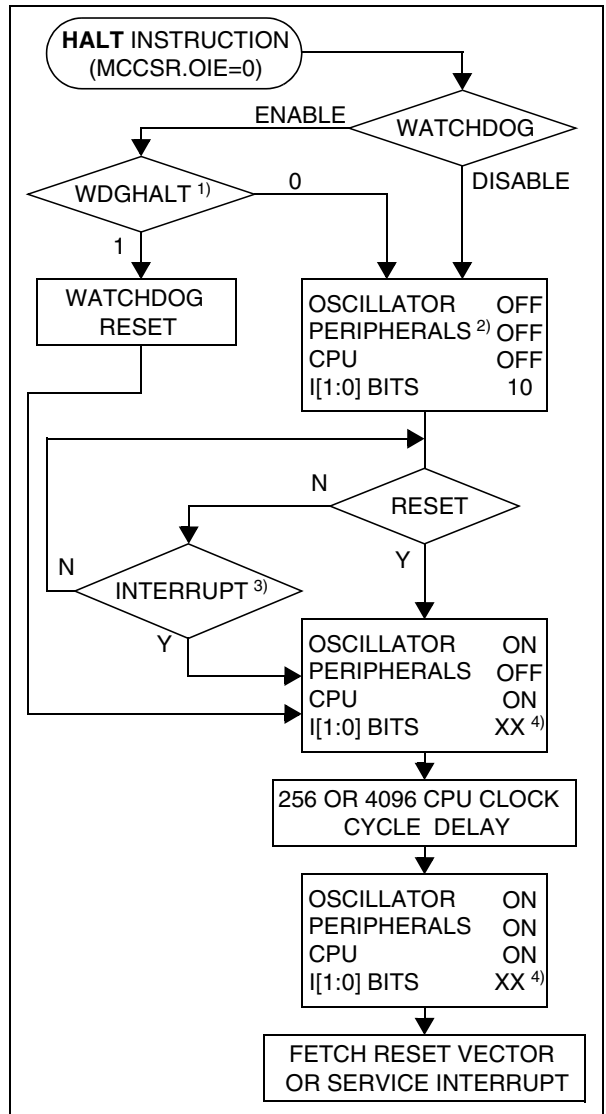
HALT INSTRUCTION
(MCCSR.OIE=0)

ENABLE

WATCHDOG

DISABLE

WDGHALT $^{1)}$

0

1

WATCHDOG
RESET

OSCILLATOR OFF
PERIPHERALS $^{2)}$ OFF
CPU OFF
I[1:0] BITS 10

N

RESET

N

INTERRUPT $^{3)}$

Y

Y

OSCILLATOR ON
PERIPHERALS OFF
CPU ON
I[1:0] BITS XX $^{4)}$

256 OR 4096 CPU CLOCK
CYCLE DELAY

OSCILLATOR ON
PERIPHERALS ON
CPU ON
I[1:0] BITS XX $^{4)}$

FETCH RESET VECTOR
OR SERVICE INTERRUPT